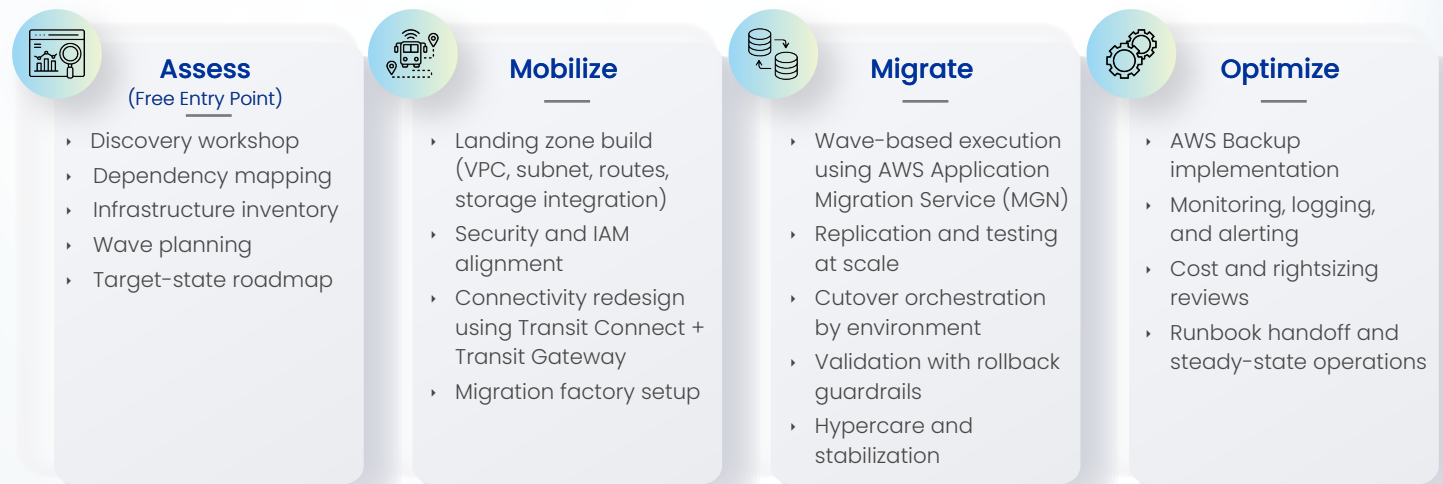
Assess
(Free Entry Point)

- Discovery workshop
- Dependency mapping
- Infrastructure inventory
- Wave planning
- Target-state roadmap

Mobilize

- Landing zone build (VPC, subnet, routes, storage integration)
- Security and IAM alignment
- Connectivity redesign using Transit Connect + Transit Gateway
- Migration factory setup

Migrate

- Wave-based execution using AWS Application Migration Service (MGN)
- Replication and testing at scale
- Cutover orchestration by environment
- Validation with rollback guardrails
- Hypercare and stabilization

Optimize

- AWS Backup implementation
- Monitoring, logging, and alerting
- Cost and rightsizing reviews
- Runbook handoff and steady-state operations